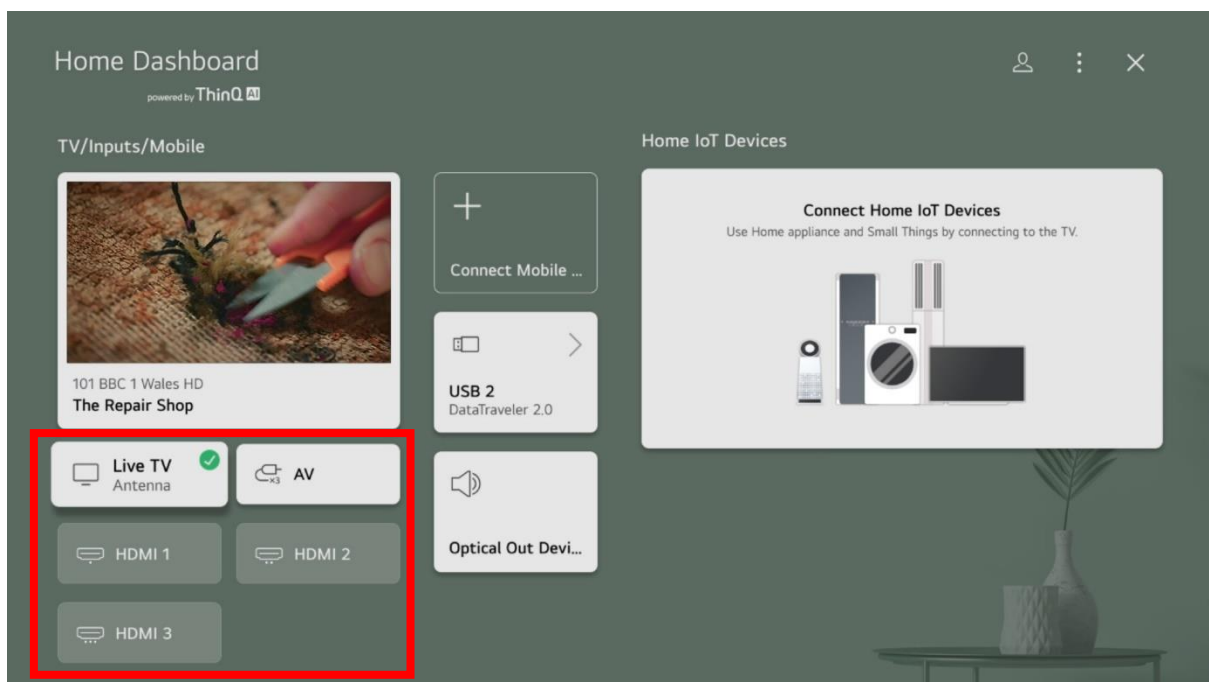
Home Dashboard
powered by ThinQ AI

TV/Inputs/Mobile

101 BBC 1 Wales HD
The Repair Shop

Connect Mobile ...

USB 2
DataTraveler 2.0

Optical Out Devi...

Live TV
Antenna

AV

HDMI 1

HDMI 2

HDMI 3

Home IoT Devices

Connect Home IoT Devices
Use Home appliance and Small Things by connecting to the TV.